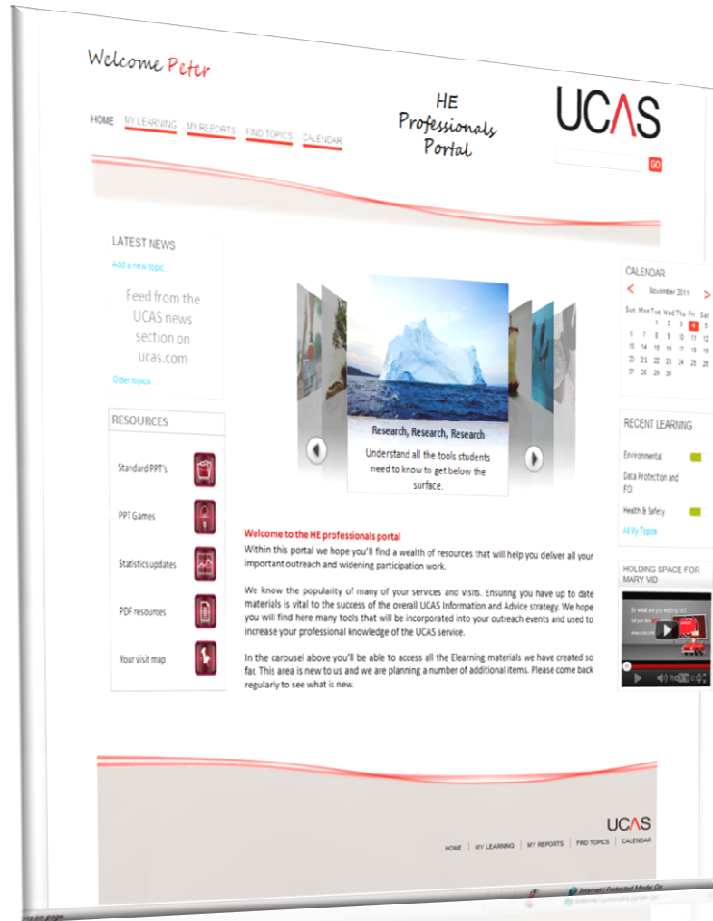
Welcome Peter

HOME MY LEARNING MY REPORTS FIND TOPICS CALENDAR

HE Professionals Portal

UCAS

GO

LATEST NEWS
Add a new topic
Feed from the UCAS news section on ucas.com
Older topics

RESOURCES
Standard PPT's
PPT Games
Statistics updates
PDF resources
Your visit map

Research, Research, Research
Understand all the tools students need to know to get below the surface.

Welcome to the HE professionals portal
Within this portal we hope you'll find a wealth of resources that will help you deliver all your important outreach and widening participation work.

We know the popularity of many of your services and visits. Ensuring you have up to date materials is vital to the success of the overall UCAS Information and Advice strategy. We hope you will find here many tools that will be incorporated into your outreach events and used to increase your professional knowledge of the UCAS service.

In the carousel above you'll be able to access all the Elearning materials we have created so far. This area is new to us and we are planning a number of additional items. Please come back regularly to see what is new.

CALENDAR
November 2011
| Sun | Mon | Tue | Wed | Thu | Fri | Sat |
|---|---|---|---|---|---|---|
| | | 1 | 2 | 3 | 4 | 5 |
| 6 | 7 | 8 | 9 | 10 | 11 | 12 |
| 13 | 14 | 15 | 16 | 17 | 18 | 19 |
| 20 | 21 | 22 | 23 | 24 | 25 | 26 |
| 27 | 28 | 29 | 30 | | | |

RECENT LEARNING
Environmental
Data Protection and FOI
Health & Safety
All My Topics

HOLDING SPACE FOR MARY VID

UCAS
HOME | MY LEARNING | MY REPORTS | FIND TOPICS | CALENDAR

Internet | Protected Mode: On
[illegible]